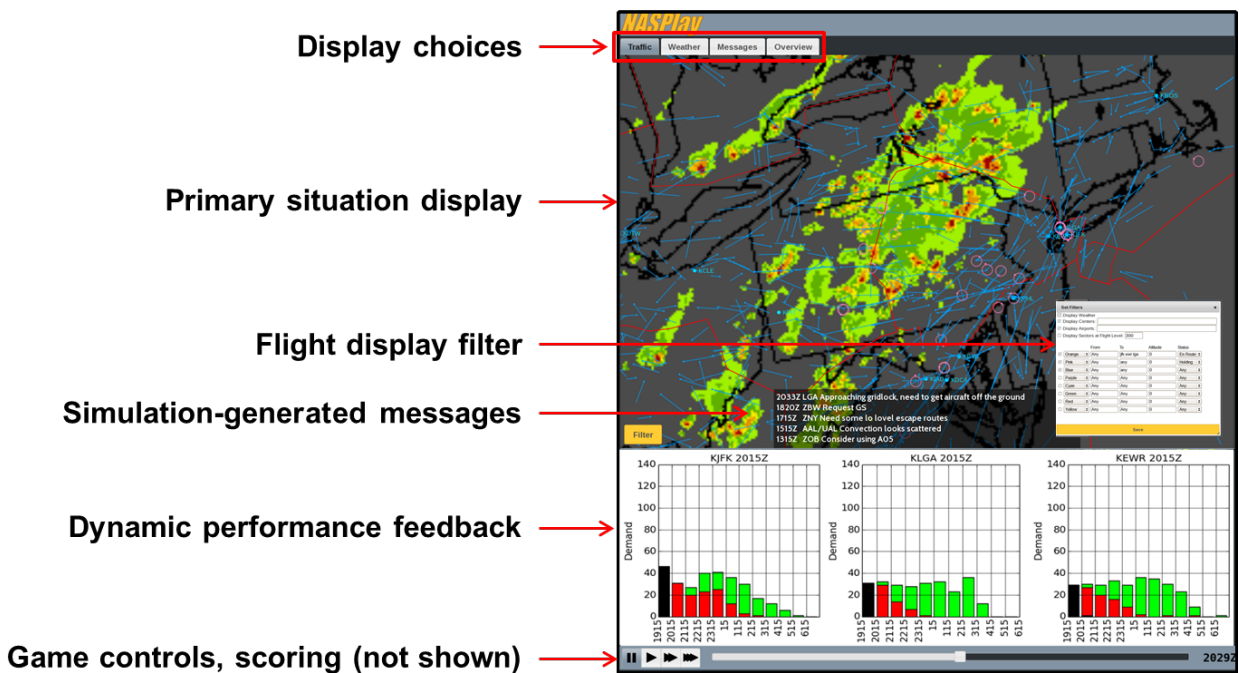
Display choices

Primary situation display

Flight display filter

Simulation-generated messages

Dynamic performance feedback

Game controls, scoring (not shown)

NASPlay

Traffic Weather Messages Overview

KBOS

KDTW

KCLE

Set Filters
Display Weather
Display Centers
Display Airports
Display Sectors at Flight Level 200

| | From | To | Altitude | Status |
|---|---|---|---|---|
| Orange | Any | jfk ewr lga | 0 | En Route |
| Pink | Any | any | 0 | Holding |
| Blue | Any | Any | 0 | Any |
| Purple | Any | Any | 0 | Any |
| Cyan | Any | Any | 0 | Any |
| Green | Any | Any | 0 | Any |
| Red | Any | Any | 0 | Any |
| Yellow | Any | Any | 0 | Any |

Save

2033Z LGA Approaching gridlock, need to get aircraft off the ground
1820Z ZBW Request GS
1715Z ZNY Need some lo level escape routes
1515Z AAL/UAL Convection looks scattered
1315Z ZOB Consider using A05

Filter

KJFK 2015Z
Demand
140 120 100 80 60 40 20 0
1915 2015 2115 2215 2315 15 115 215 315 415 515 615

KLGA 2015Z
Demand
140 120 100 80 60 40 20 0
1915 2015 2115 2215 2315 15 115 215 315 415 515 615

KEWR 2015Z
Demand
140 120 100 80 60 40 20 0
1915 2015 2115 2215 2315 15 115 215 315 415 515 615

2029Z